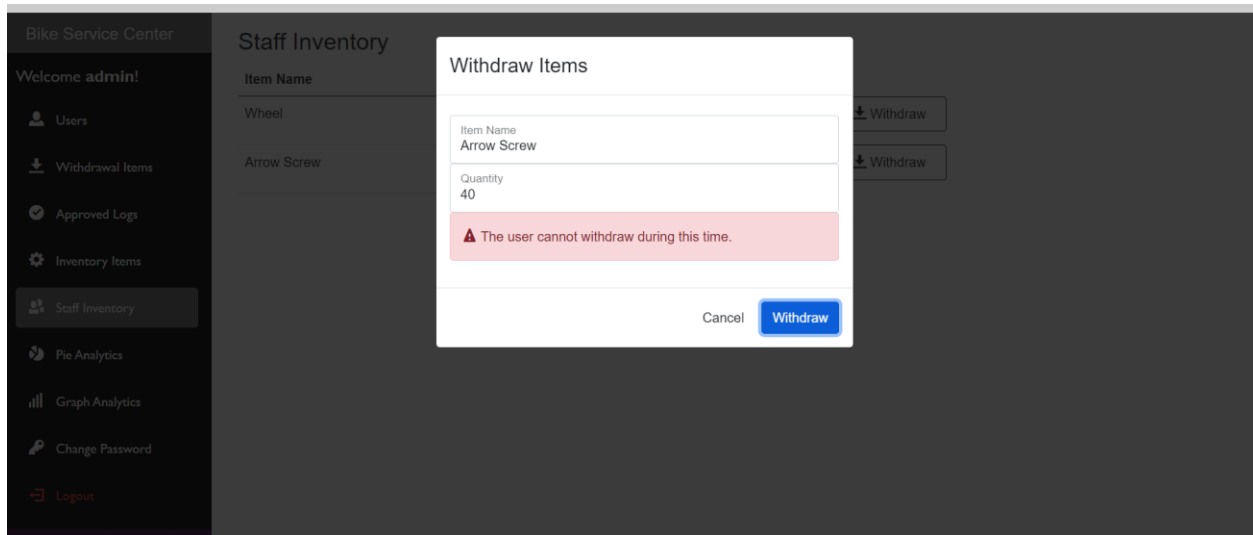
Bike Service Center
Welcome admin!
Users
Withdrawal Items
Approved Logs
Inventory Items
Staff Inventory
Pie Analytics
Graph Analytics
Change Password
Logout

Staff Inventory

| Item Name | |
|---|---|
| Wheel | Withdraw |
| Arrow Screw | Withdraw |

Withdraw Items

Item Name
Arrow Screw

Quantity
40

The user cannot withdraw during this time.

Cancel Withdraw